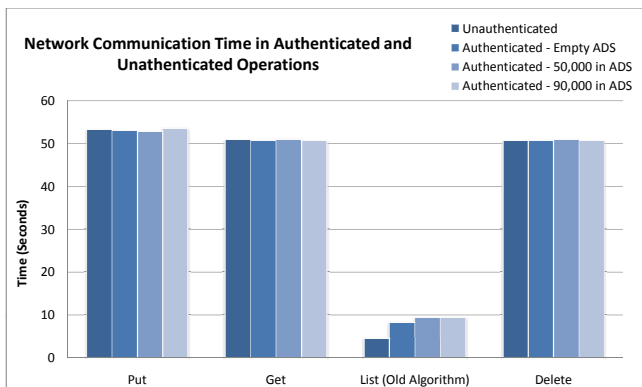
Network Communication Time in Authenticated and Unathenticated Operations

Unauthenticated
Authenticated - Empty ADS
Authenticated - 50,000 in ADS
Authenticated - 90,000 in ADS

Time (Seconds)

60
50
40
30
20
10
0

Put
Get
List (Old Algorithm)
Delete